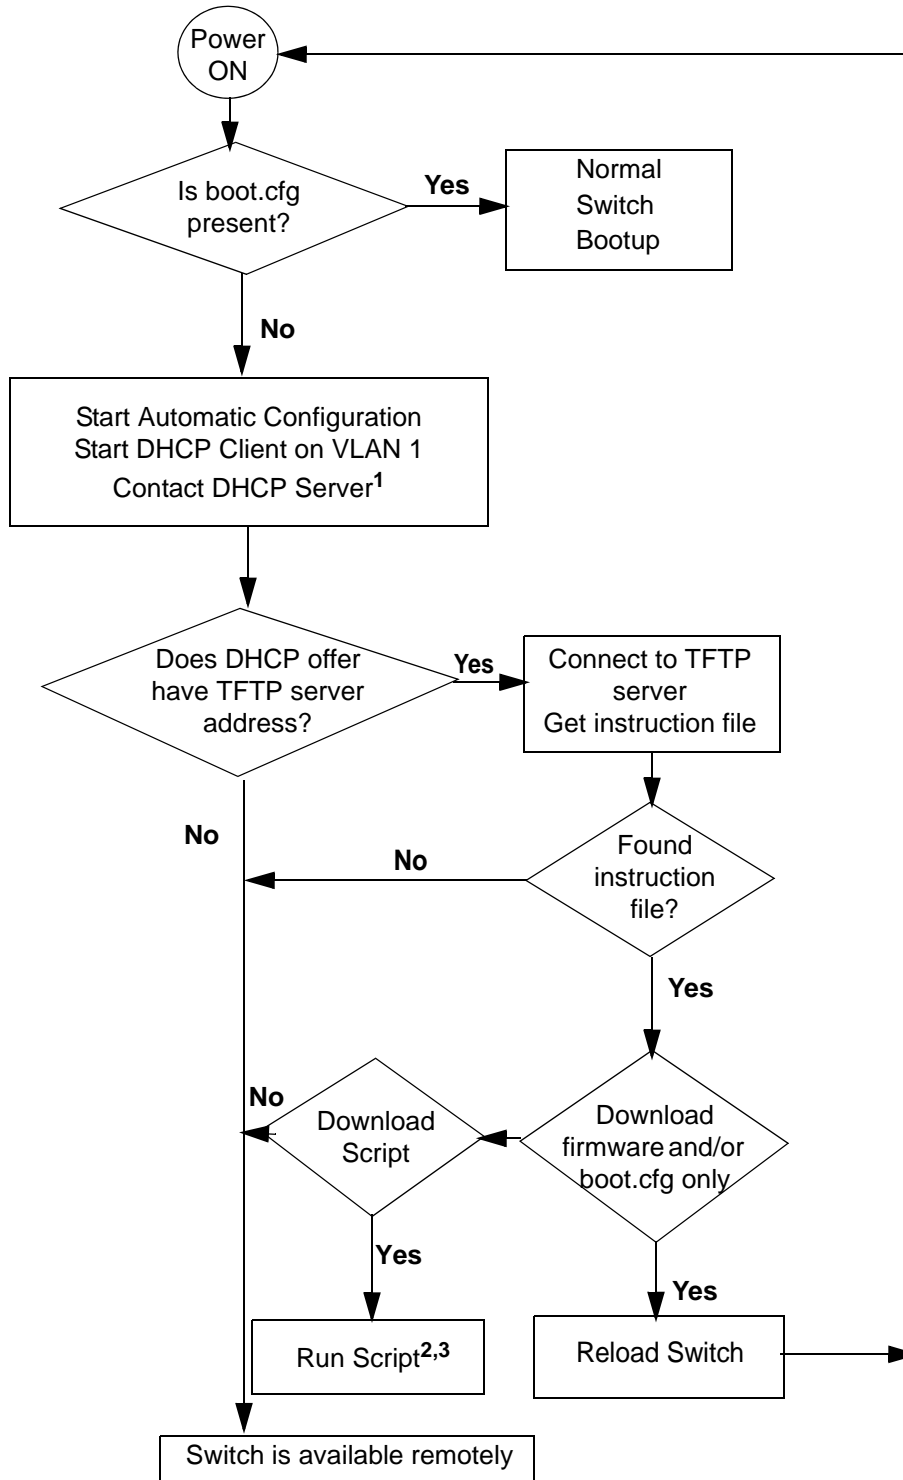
Power ON

Is boot.cfg present?

Yes

Normal Switch Bootup

No

Start Automatic Configuration
Start DHCP Client on VLAN 1
Contact DHCP Server$^{1}$

Does DHCP offer have TFTP server address?

Yes

Connect to TFTP server
Get instruction file

No

No

Found instruction file?

Yes

No

Download Script

Download firmware and/or boot.cfg only

Yes

Yes

Run Script$^{2,3}$

Reload Switch

Switch is available remotely